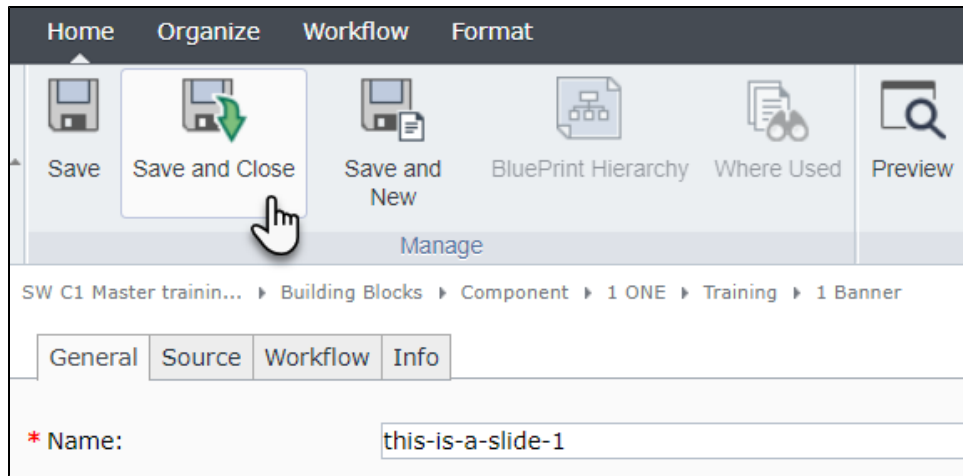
Home Organize Workflow Format

Save
Save and Close
Save and New
BluePrint Hierarchy
Where Used
Preview

Manage

SW C1 Master trainin... ▸ Building Blocks ▸ Component ▸ 1 ONE ▸ Training ▸ 1 Banner

General Source Workflow Info

* Name: this-is-a-slide-1